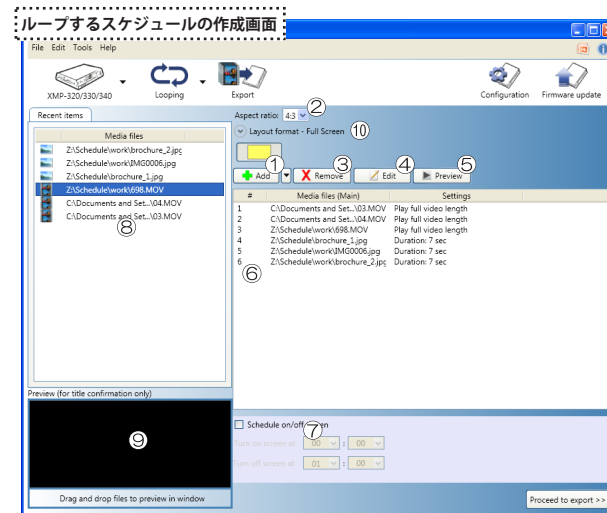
ループするスケジュールの作成画面

File Edit Tools Help

XMP-320/330/340
Looping
Export
Configuration
Firmware update

Recent items

Media files
Z:\Schedule\work\brochure_2.jpg
Z:\Schedule\work\IMG0006.jpg
Z:\Schedule\brochure_1.jpg
Z:\Schedule\work\698.MOV
C:\Documents and Set...\04.MOV
C:\Documents and Set...\03.MOV
⑧

Aspect ratio: 4:3 ②
Layout format - Full Screen ⑩

① Add
Remove ③
Edit ④
Preview ⑤

| # | Media files (Main) | Settings |
|---|---|---|
| 1 | C:\Documents and Set...\03.MOV | Play full video length |
| 2 | C:\Documents and Set...\04.MOV | Play full video length |
| 3 | Z:\Schedule\work\698.MOV | Play full video length |
| 4 | Z:\Schedule\brochure_1.jpg | Duration: 7 sec |
| 5 | Z:\Schedule\work\IMG0006.jpg | Duration: 7 sec |
| 6 | Z:\Schedule\work\brochure_2.jpg | Duration: 7 sec |

⑥

Preview (for title confirmation only)
⑨
Drag and drop files to preview in window

Schedule on/off screen ⑦
Turn on screen at 00 : 00
Turn off screen at 01 : 00

Proceed to export >>